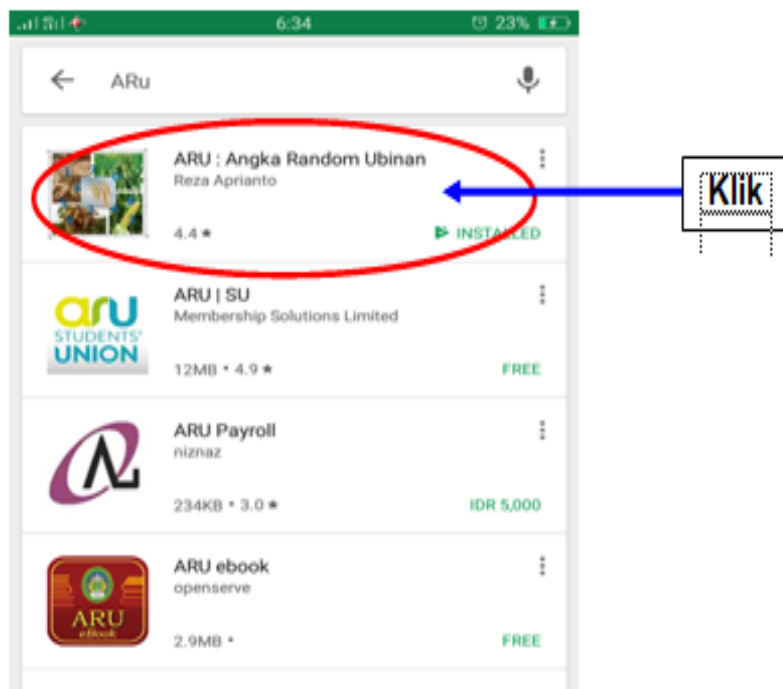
6:34
23%

ARu

ARU : Angka Random Ubinan
Reza Aprianto
4.4 ★
INSTALLED

Klik

aru STUDENTS' UNION
ARU | SU
Membership Solutions Limited
12MB • 4.9 ★
FREE

ARU Payroll
niznaz
234KB • 3.0 ★
IDR 5,000

ARU ebook
ARU ebook
openserve
2.9MB •
FREE